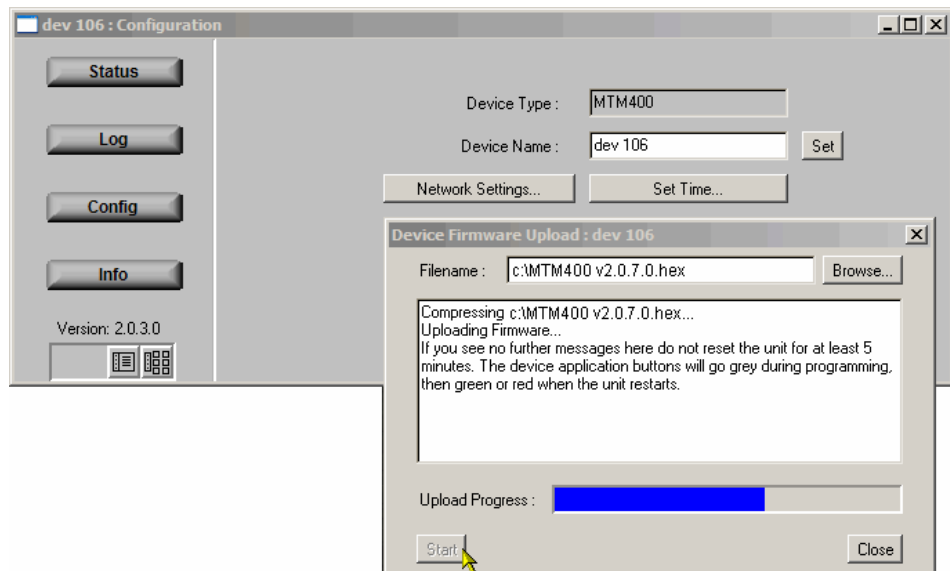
dev 106 : Configuration

Status

Log

Config

Info

Version: 2.0.3.0

Device Type : MTM400

Device Name : dev 106 Set

Network Settings... Set Time...

Device Firmware Upload : dev 106

Filename : c:\MTM400 v2.0.7.0.hex Browse...

Compressing c:\MTM400 v2.0.7.0.hex...
Uploading Firmware...
If you see no further messages here do not reset the unit for at least 5 minutes. The device application buttons will go grey during programming, then green or red when the unit restarts.

Upload Progress :

Start

Close